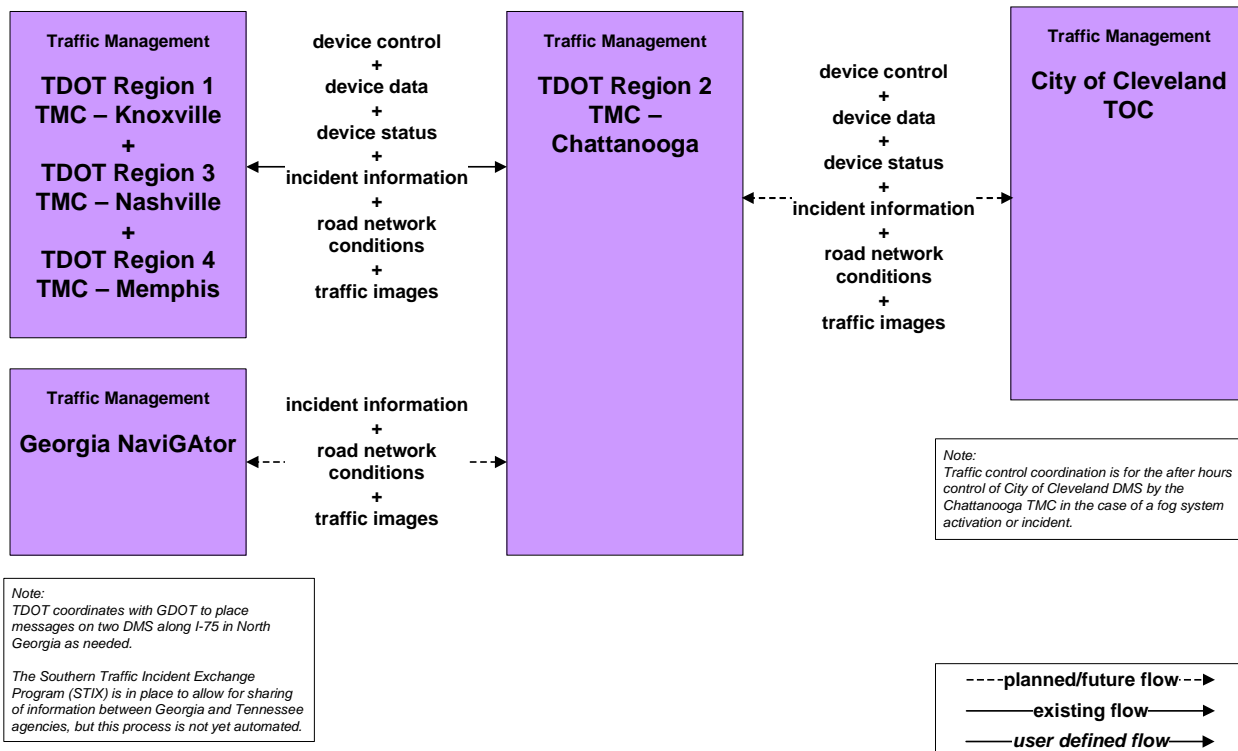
Traffic Management

TDOT Region 1 TMC – Knoxville + TDOT Region 3 TMC – Nashville + TDOT Region 4 TMC – Memphis

device control + device data + device status + incident information + road network conditions + traffic images

Traffic Management

TDOT Region 2 TMC – Chattanooga

device control + device data + device status + incident information + road network conditions + traffic images

Traffic Management

City of Cleveland TOC

Traffic Management

Georgia NaviGAtor

incident information + road network conditions + traffic images

Note:
Traffic control coordination is for the after hours control of City of Cleveland DMS by the Chattanooga TMC in the case of a fog system activation or incident.

Note:
TDOT coordinates with GDOT to place messages on two DMS along I-75 in North Georgia as needed.

The Southern Traffic Incident Exchange Program (STIX) is in place to allow for sharing of information between Georgia and Tennessee agencies, but this process is not yet automated.

planned/future flow
existing flow
user defined flow